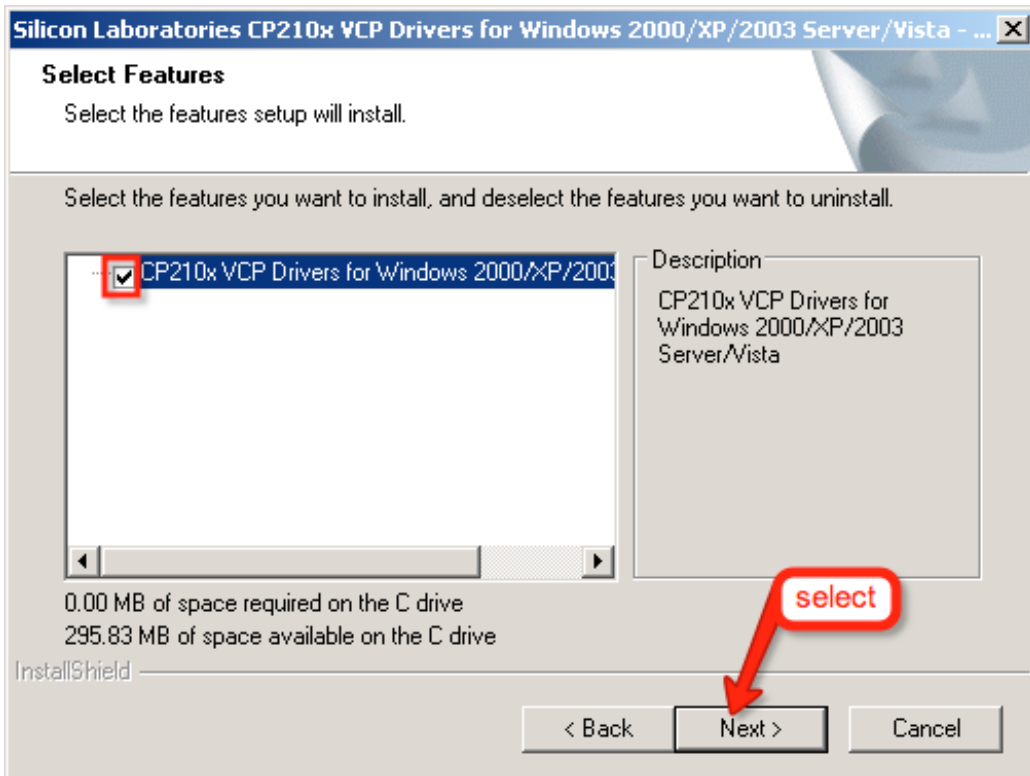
Silicon Laboratories CP210x VCP Drivers for Windows 2000/XP/2003 Server/Vista - ...

Select Features

Select the features setup will install.

Select the features you want to install, and deselect the features you want to uninstall.

CP210x VCP Drivers for Windows 2000/XP/2003

Description

CP210x VCP Drivers for Windows 2000/XP/2003 Server/Vista

0.00 MB of space required on the C drive
295.83 MB of space available on the C drive

select

InstallShield

< Back

Next >

Cancel